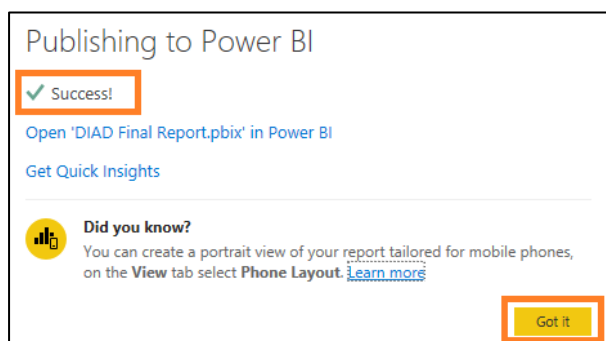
Publishing to Power BI

✓ Success!

Open 'DIAD Final Report.pbix' in Power BI

Get Quick Insights

Did you know?

You can create a portrait view of your report tailored for mobile phones, on the View tab select Phone Layout. Learn more

Got it